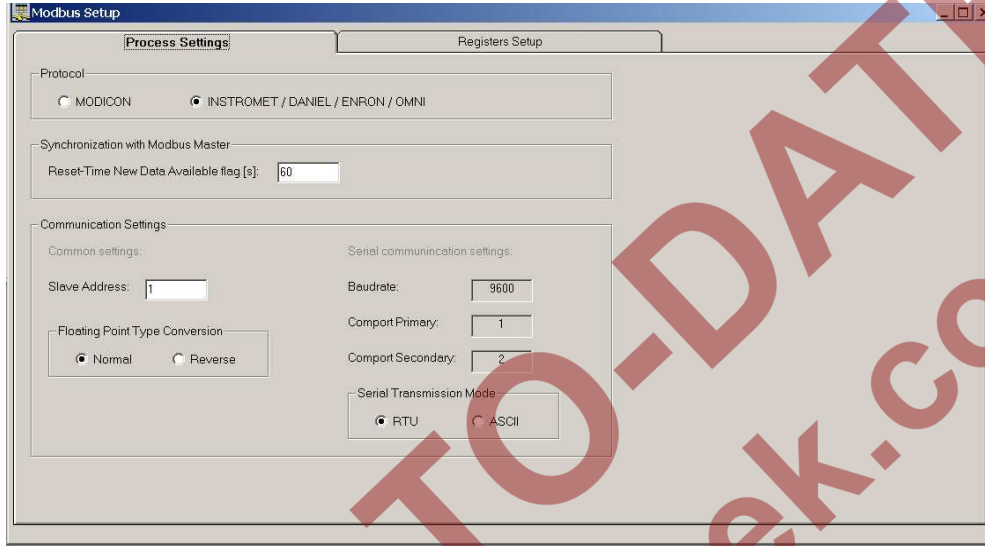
Modbus Setup

Process Settings | Registers Setup

Protocol
MODICON
INSTROMET / DANIEL / ENRON / OMNI

Synchronization with Modbus Master
Reset-Time New Data Available flag [s]: 60

Communication Settings
Common settings:
Slave Address: 1
Floating Point Type Conversion
Normal
Reverse

Serial communincation settings:
Baudrate: 9600
Comport Primary: 1
Comport Secondary: 2
Serial Transmission Mode
RTU
ASCII

TO-DAT ek.co